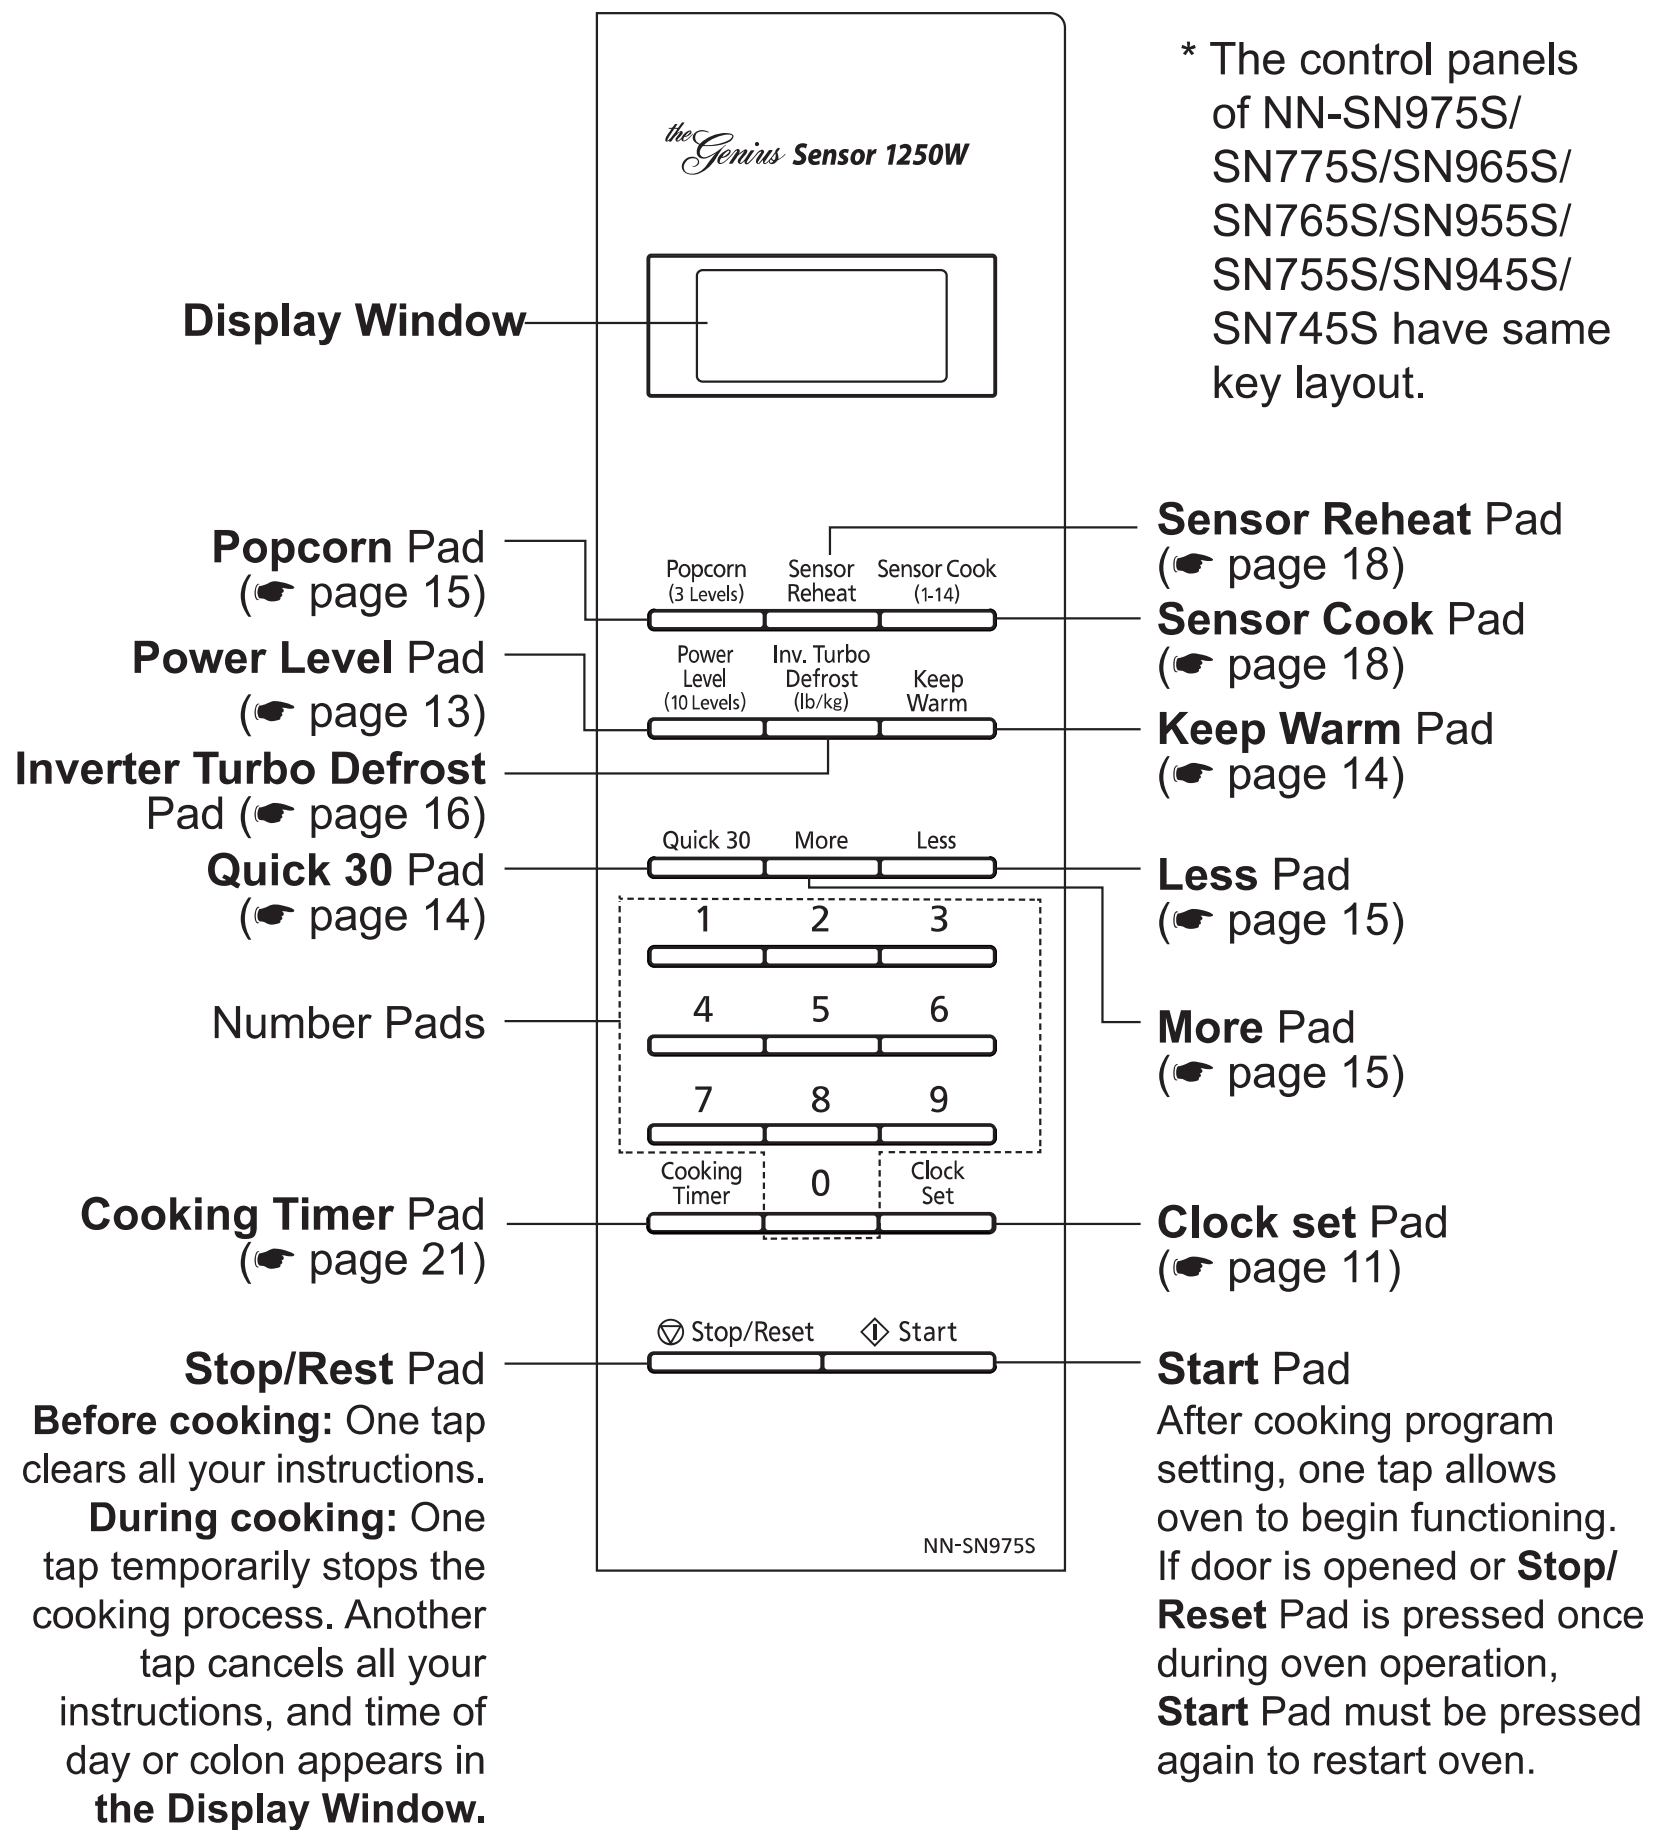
* The control panels of NN-SN975S/ SN775S/SN965S/ SN765S/SN955S/ SN755S/SN945S/ SN745S have same key layout.

the Genius Sensor 1250W

Display Window

Popcorn Pad
(☛ page 15)

Power Level Pad
(☛ page 13)

Inverter Turbo Defrost Pad (☛ page 16)

Quick 30 Pad
(☛ page 14)

Number Pads

Cooking Timer Pad
(☛ page 21)

Stop/Rest Pad
Before cooking: One tap clears all your instructions.
During cooking: One tap temporarily stops the cooking process. Another tap cancels all your instructions, and time of day or colon appears in the Display Window.

Popcorn (3 Levels)
Sensor Reheat
Sensor Cook (1-14)
Power Level (10 Levels)
Inv. Turbo Defrost (lb/kg)
Keep Warm
Quick 30
More
Less
1
2
3
4
5
6
7
8
9
Cooking Timer
0
Clock Set
Stop/Reset
Start
NN-SN975S

Sensor Reheat Pad
(☛ page 18)

Sensor Cook Pad
(☛ page 18)

Keep Warm Pad
(☛ page 14)

Less Pad
(☛ page 15)

More Pad
(☛ page 15)

Clock set Pad
(☛ page 11)

Start Pad
After cooking program setting, one tap allows oven to begin functioning. If door is opened or Stop/ Reset Pad is pressed once during oven operation, Start Pad must be pressed again to restart oven.